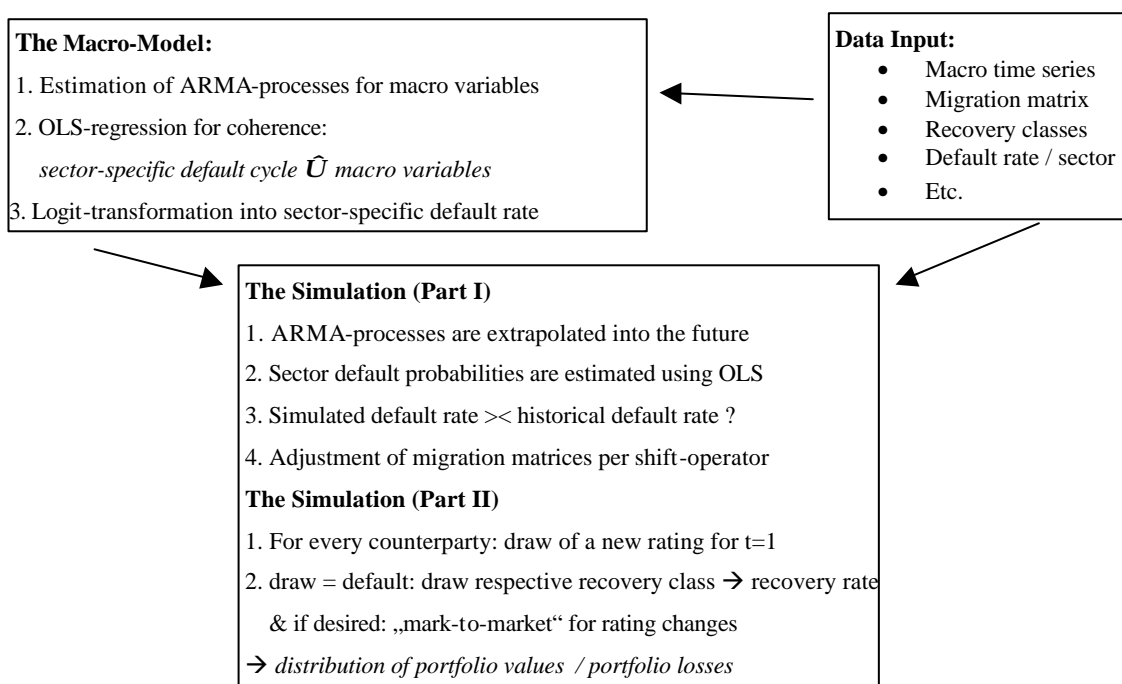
**The Macro-Model:**

1. Estimation of ARMA-processes for macro variables

2. OLS-regression for coherence:

*sector-specific default cycle $\hat{U}$ macro variables*

3. Logit-transformation into sector-specific default rate

**Data Input:**

- Macro time series
- Migration matrix
- Recovery classes
- Default rate / sector
- Etc.

**The Simulation (Part I)**

1. ARMA-processes are extrapolated into the future

2. Sector default probabilities are estimated using OLS

3. Simulated default rate >< historical default rate ?

4. Adjustment of migration matrices per shift-operator

**The Simulation (Part II)**

1. For every counterparty: draw of a new rating for t=1

2. draw = default: draw respective recovery class → recovery rate

& if desired: „mark-to-market“ for rating changes

→ *distribution of portfolio values / portfolio losses*